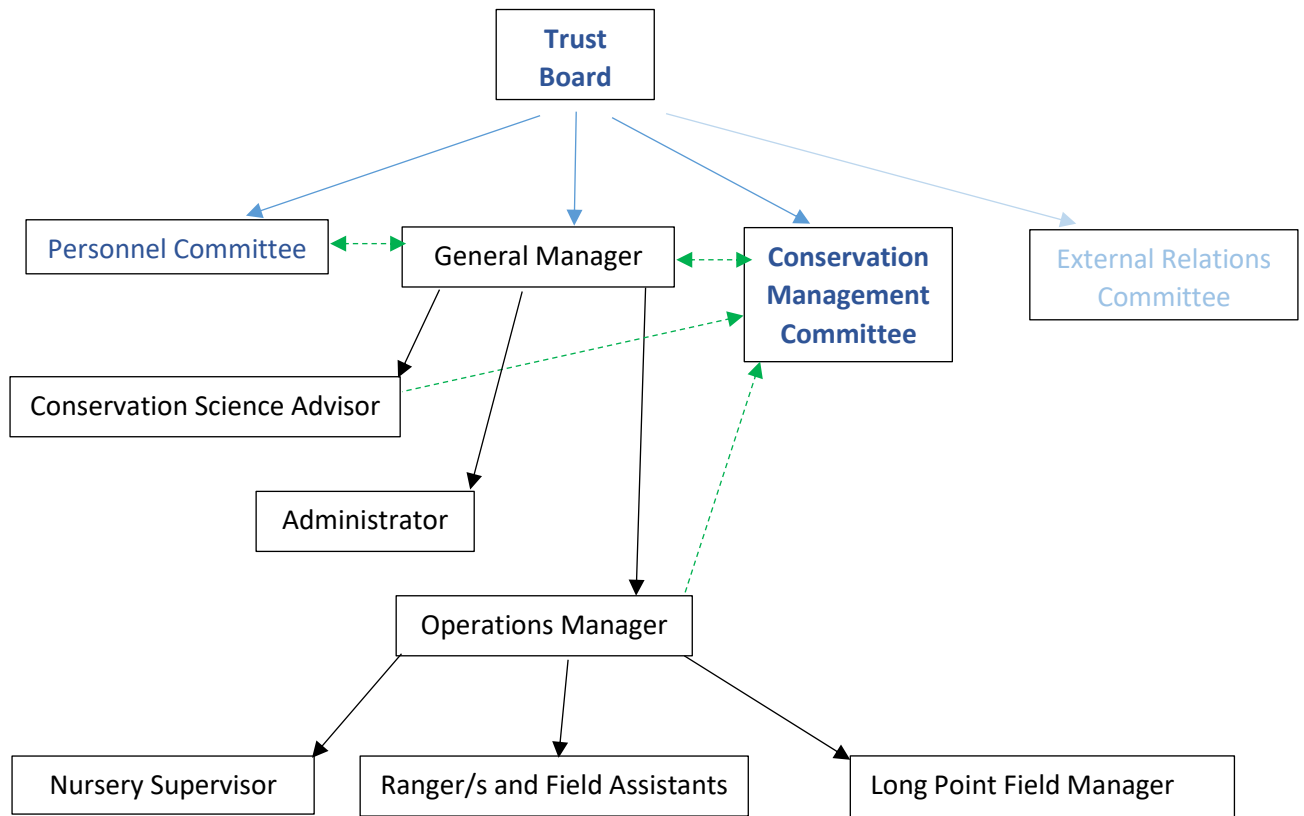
Trust Board

Personnel Committee

General Manager

Conservation Management Committee

External Relations Committee

Conservation Science Advisor

Administrator

Operations Manager

Nursery Supervisor

Ranger/s and Field Assistants

Long Point Field Manager